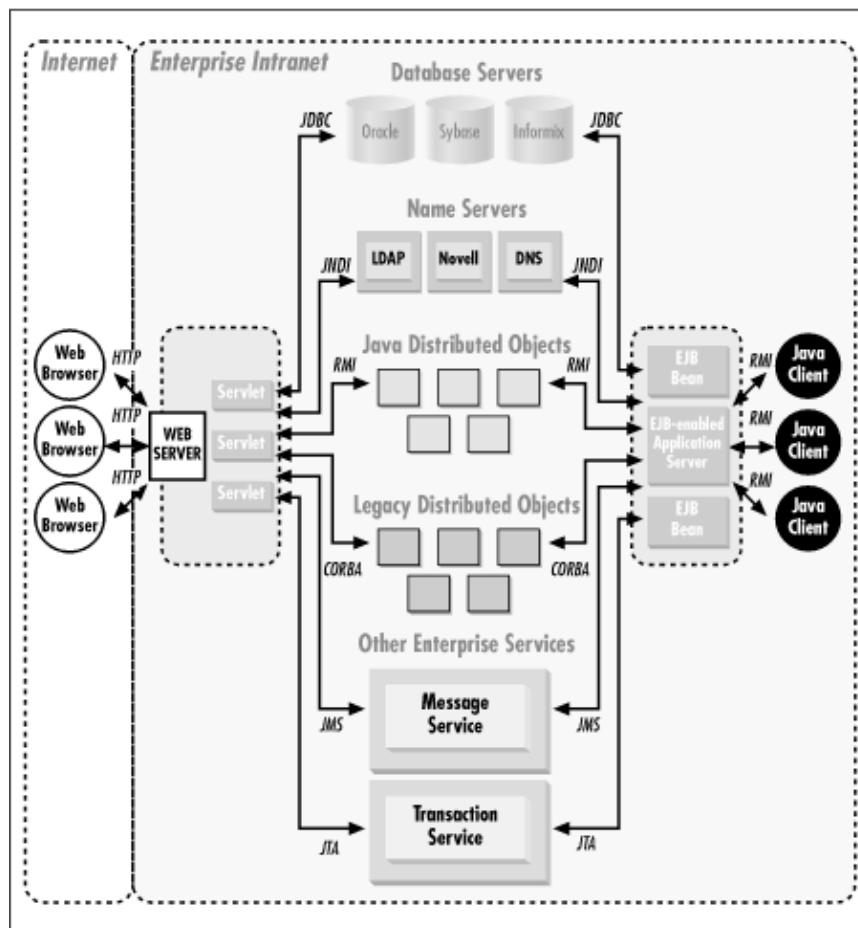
Internet

Enterprise Intranet

Database Servers

JDBC

Oracle

Sybase

Informix

JDBC

Name Servers

JNDI

LDAP

Novell

DNS

JNDI

Java Distributed Objects

RMI

RMI

Web Browser

HTTP

Web Browser

HTTP

Web Browser

HTTP

WEB SERVER

Servlet

Servlet

Servlet

EJB Bean

EJB-enabled Application Server

EJB Bean

RMI

Java Client

RMI

Java Client

RMI

Java Client

Legacy Distributed Objects

CORBA

CORBA

Other Enterprise Services

Message Service

JMS

JMS

Transaction Service

JTA

JTA